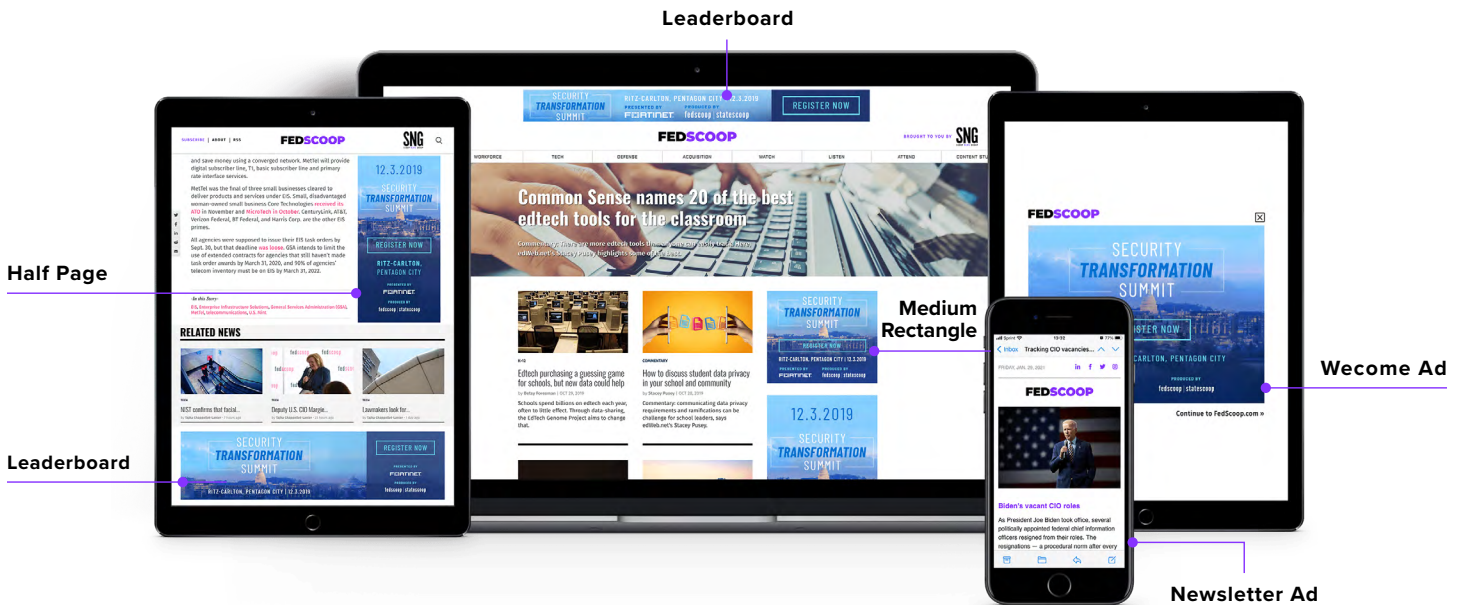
Leaderboard

SECURITY TRANSFORMATION SUMMIT
RITZ-CARLTON, PENTAGON CITY | 12.3.2019
PRESENTED BY FORTINET
PRODUCED BY fedscoop | statescoop
REGISTER NOW

FEDSCOOP
BROUGHT TO YOU BY SNG

WORKFORCE TECH DEFENSE ACQUISITION WATCH LISTEN ATTEND CONTENT STU

Common Sense names 20 of the best edtech tools for the classroom

Commentary: There are more edtech tools than ever, and it's tricky to find the best. edWeb.net's Stacey Pusey highlights some of the best.

K-12
Edtech purchasing a guessing game for schools, but new data could help
Schools spend billions on edtech each year, often to little effect. Through data-sharing, the EdTech Genome Project aims to change that.

COMMENTARY
How to discuss student data privacy in your school and community
Commentary: communicating data privacy requirements and ramifications can be challenge for school leaders, says edWeb.net's Stacey Pusey.

SECURITY TRANSFORMATION SUMMIT
RITZ-CARLTON, PENTAGON CITY | 12.3.2019
FORTINET fedscoop | statescoop

12.3.2019
SECURITY TRANSFORMATION SUMMIT

Medium Rectangle

Half Page

SUBSCRIBE | ABOUT | RSS
FEDSCOOP
SNG

and save money using a converged network. MetTel will provide digital subscriber line, T1, basic subscriber line and primary rate interface services.

MetTel was the final of three small businesses cleared to deliver products and services under EIS. Small, disadvantaged woman-owned small business Core Technologies received its ATO in November and MicroTech in October. CenturyLink, AT&T, Verizon Federal, BT Federal, and Harris Corp. are the other EIS primes.

All agencies were supposed to issue their EIS task orders by Sept. 30, but that deadline was loose. GSA intends to limit the use of extended contracts for agencies that still haven't made task order awards by March 31, 2020, and 90% of agencies' telecom inventory must be on EIS by March 31, 2022.

In this Story:
EIS, Enterprise Infrastructure Solutions, General Services Administration (GSA), MetTel, telecommunications, U.S. Army

12.3.2019
SECURITY TRANSFORMATION SUMMIT
REGISTER NOW
RITZ-CARLTON, PENTAGON CITY
PRESENTED BY FORTINET
PRODUCED BY fedscoop | statescoop

RELATED NEWS
NIST confirms that facial...
Deputy U.S. CIO Margie...
Lawmakers look for...

SECURITY TRANSFORMATION SUMMIT
RITZ-CARLTON, PENTAGON CITY | 12.3.2019
REGISTER NOW
PRESENTED BY FORTINET
PRODUCED BY fedscoop | statescoop

Leaderboard

FEDSCOOP
SECURITY TRANSFORMATION SUMMIT
REGISTER NOW
RITZ-CARLTON, PENTAGON CITY
PRODUCED BY fedscoop | statescoop
Continue to FedScoop.com »

Wecome Ad

< Inbox Tracking CIO vacancies...
FRIDAY, JAN 29, 2021
FEDSCOOP
Biden's vacant CIO roles
As President Joe Biden took office, several politically appointed federal chief information officers resigned from their roles. The resignations — a procedural norm after every

Newsletter Ad